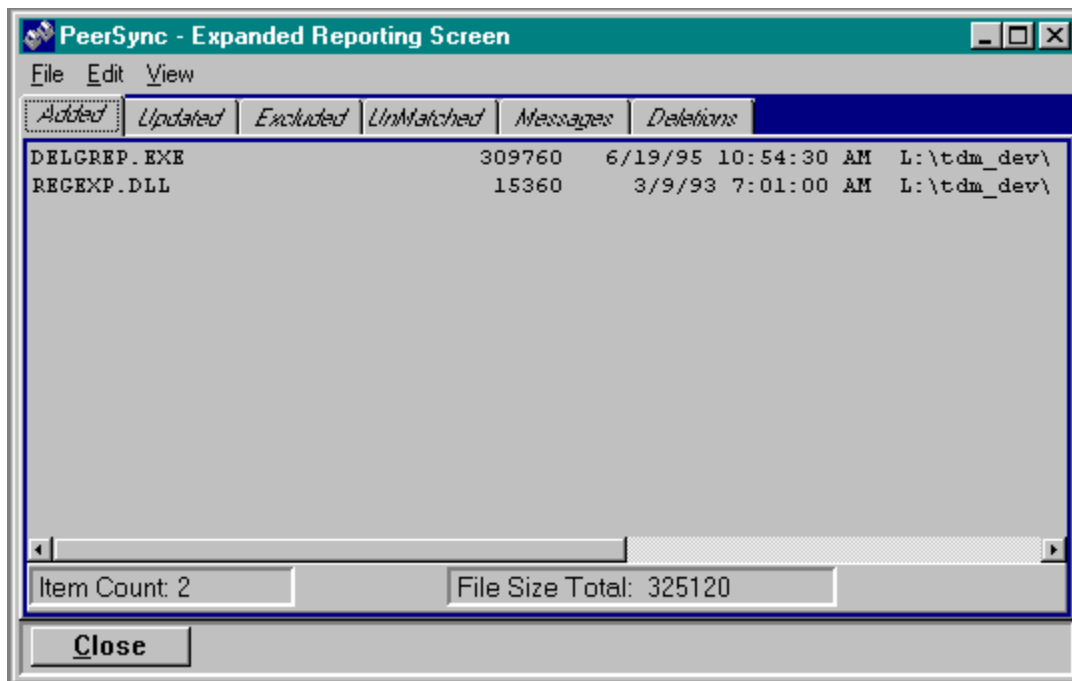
PeerSync - Expanded Reporting Screen

File Edit View

Added | Updated | Excluded | UnMatched | Messages | Deletions

DELGREP.EXE 309760 6/19/95 10:54:30 AM L:\tdm_dev\
REGEXP.DLL 15360 3/9/93 7:01:00 AM L:\tdm_dev\

Item Count: 2

File Size Total: 325120

Close